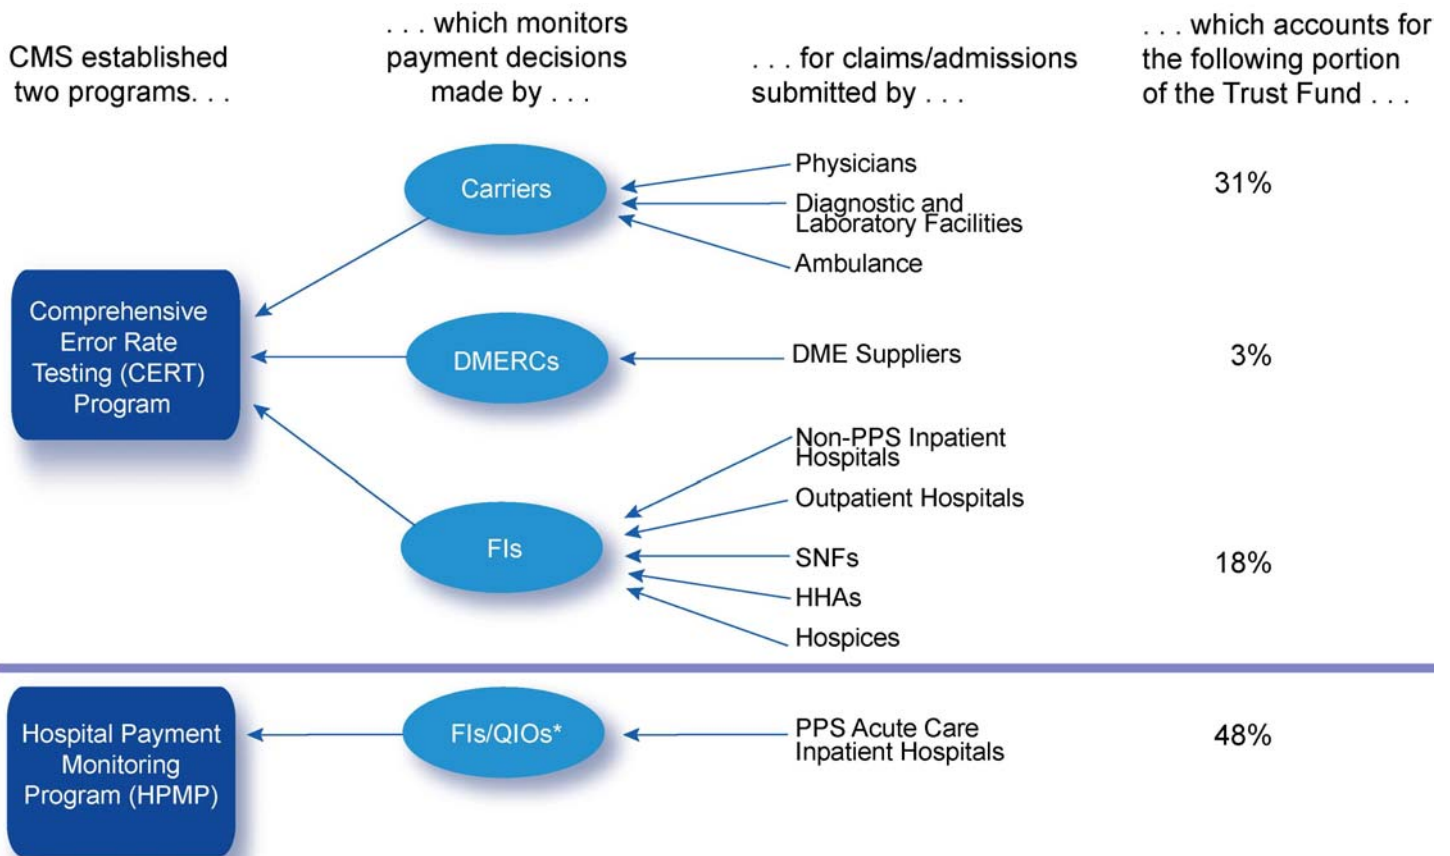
CMS established two programs. . .

. . . which monitors payment decisions made by . . .

. . . for claims/admissions submitted by . . .

. . . which accounts for the following portion of the Trust Fund . . .

Comprehensive Error Rate Testing (CERT) Program

Carriers

Physicians

Diagnostic and Laboratory Facilities

Ambulance

31%

DMERCs

DME Suppliers

3%

FIs

Non-PPS Inpatient Hospitals

Outpatient Hospitals

SNFs

HHAs

Hospices

18%

Hospital Payment Monitoring Program (HPMP)

FIs/QIOs*

PPS Acute Care Inpatient Hospitals

48%